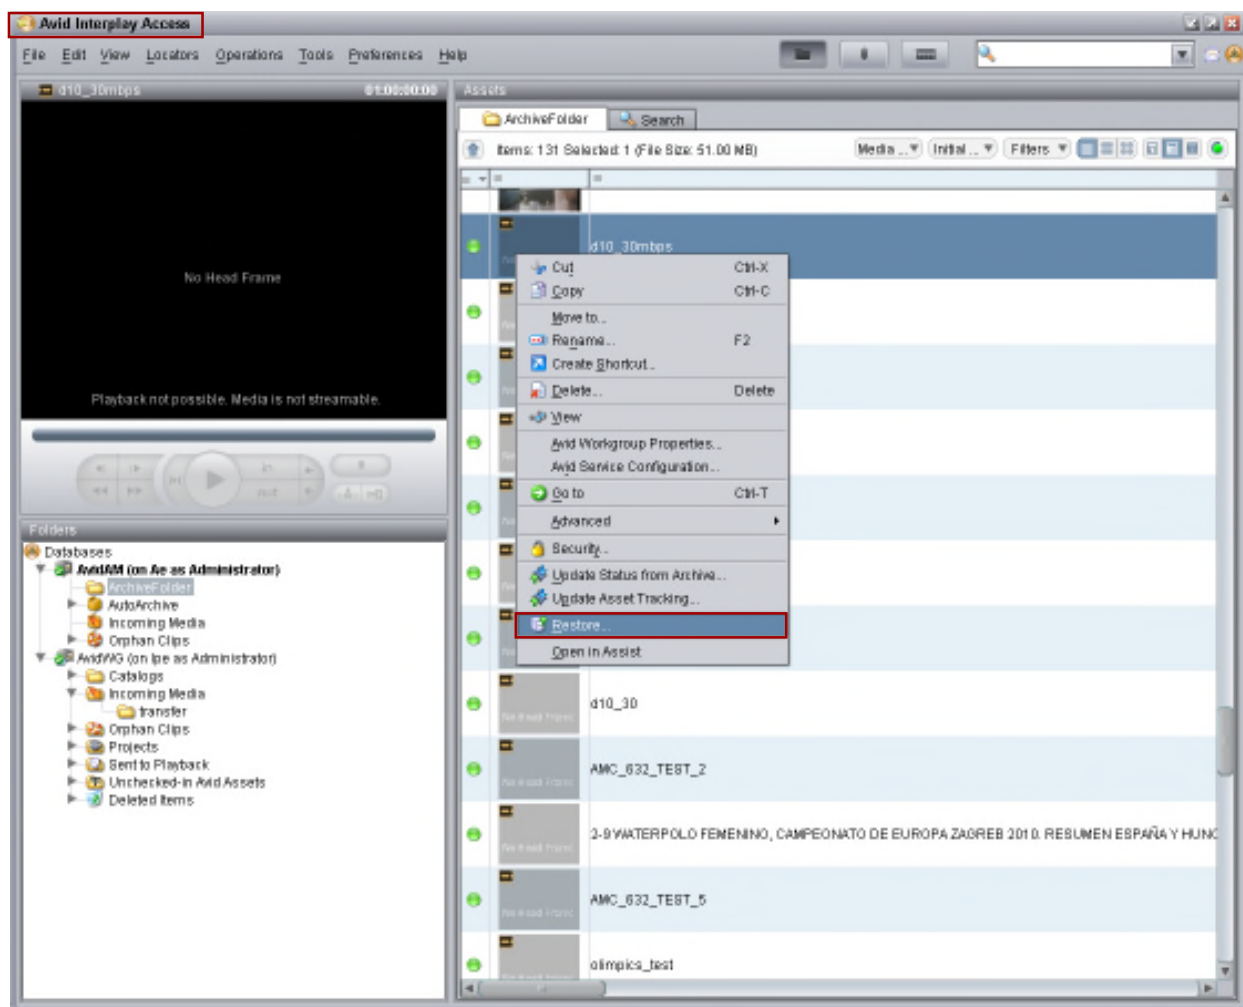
Avid Interplay Access

File Edit View Locators Operations Tools Preferences Help

d10_30mbps 01:00:00:00

No Head Frame

Playback not possible. Media is not streamable.

Folders

Databases
AvidAM (on Ae as Administrator)
ArchiveFolder
AutoArchive
Incoming Media
Orphan Clips
AvidWG (on lpe as Administrator)
Catalogs
Incoming Media
transfer
Orphan Clips
Projects
Sent to Playback
Unchecked-in Avid Assets
Deleted Items

Assets

ArchiveFolder Search

Items: 131 Selected: 1 (File Size: 51.00 MB) Media... Initial... Filters

d10_30mbps

Cut Ctrl-X
Copy Ctrl-C
Move to...
Rename... F2
Create Shortcut...
Delete... Delete
View
Avid Workgroup Properties...
Avid Service Configuration...
Go to Ctrl-T
Advanced
Security...
Update Status from Archive...
Update Asset Tracking...
Restore...
Open in Assist

d10_30

AMC_632_TEST_2

2-9 WATERPOLO FEMENINO, CAMPEONATO DE EUROPA ZAGREB 2010. RESUMEN ESPAÑA Y HUNG

AMC_632_TEST_5

olimpics_test